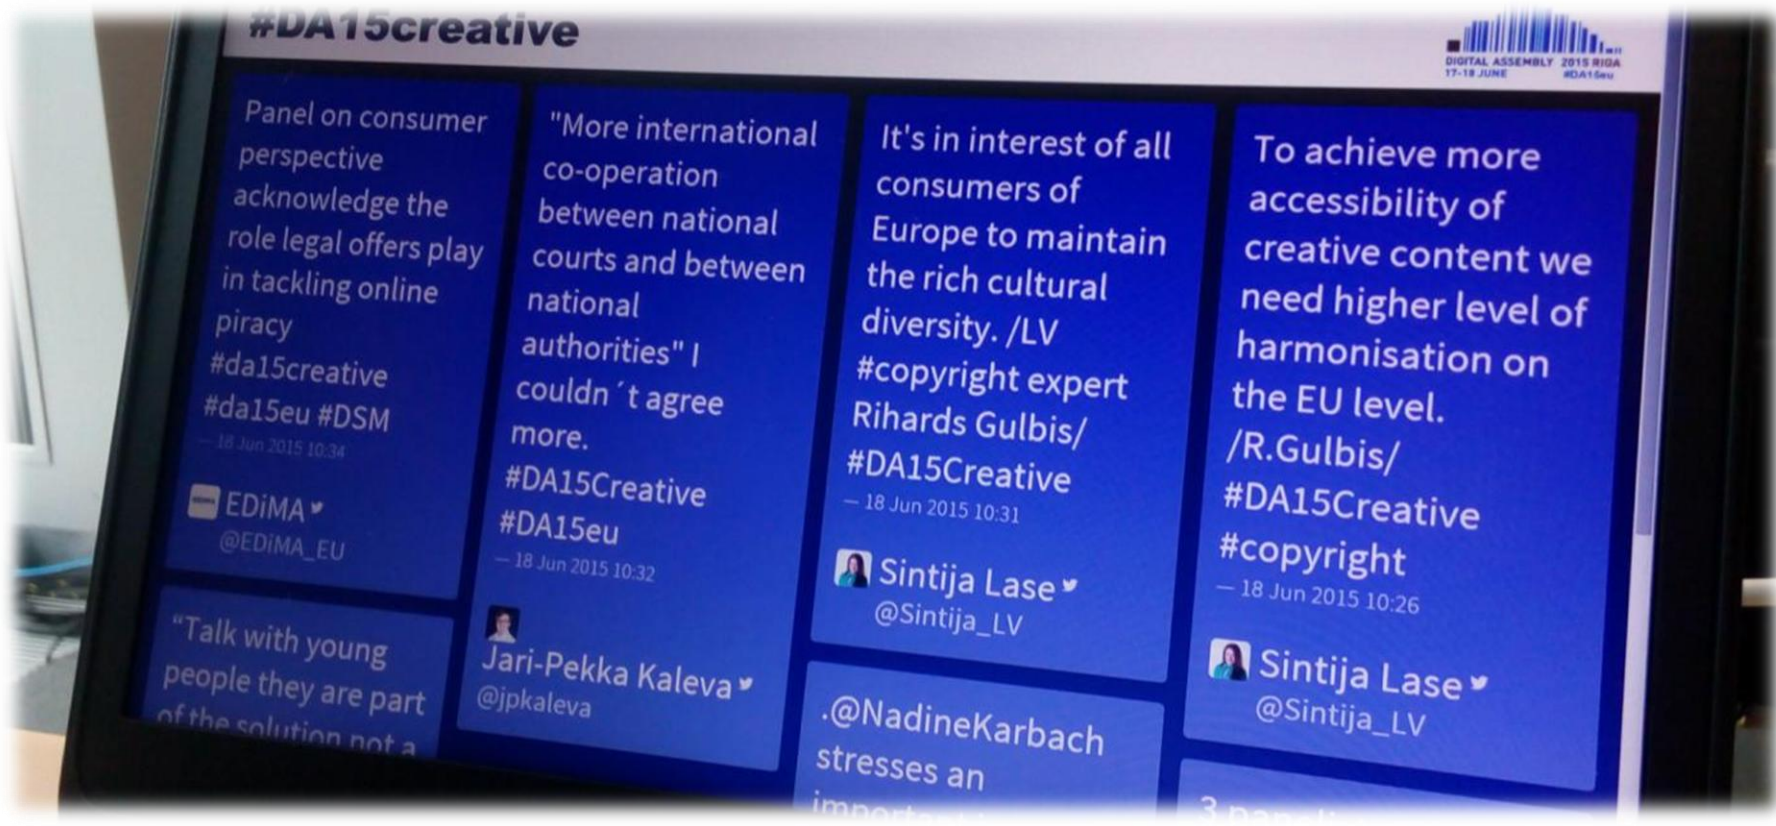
#DA15creative

DIGITAL ASSEMBLY 2015 RIGA
17-18 JUNE #DA15eu

Panel on consumer perspective acknowledge the role legal offers play in tackling online piracy #da15creative #da15eu #DSM
— 18 Jun 2015 10:34

EDiMA
@EDiMA_EU

"Talk with young people they are part of the solution not a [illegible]

"More international co-operation between national courts and between national authorities" I couldn´t agree more. #DA15Creative #DA15eu
— 18 Jun 2015 10:32

Jari-Pekka Kaleva
@jpkaleva

It's in interest of all consumers of Europe to maintain the rich cultural diversity. /LV #copyright expert Rihards Gulbis/ #DA15Creative
— 18 Jun 2015 10:31

Sintija Lase
@Sintija_LV

.@NadineKarbach stresses an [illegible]

To achieve more accessibility of creative content we need higher level of harmonisation on the EU level. /R.Gulbis/ #DA15Creative #copyright
— 18 Jun 2015 10:26

Sintija Lase
@Sintija_LV

3 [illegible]